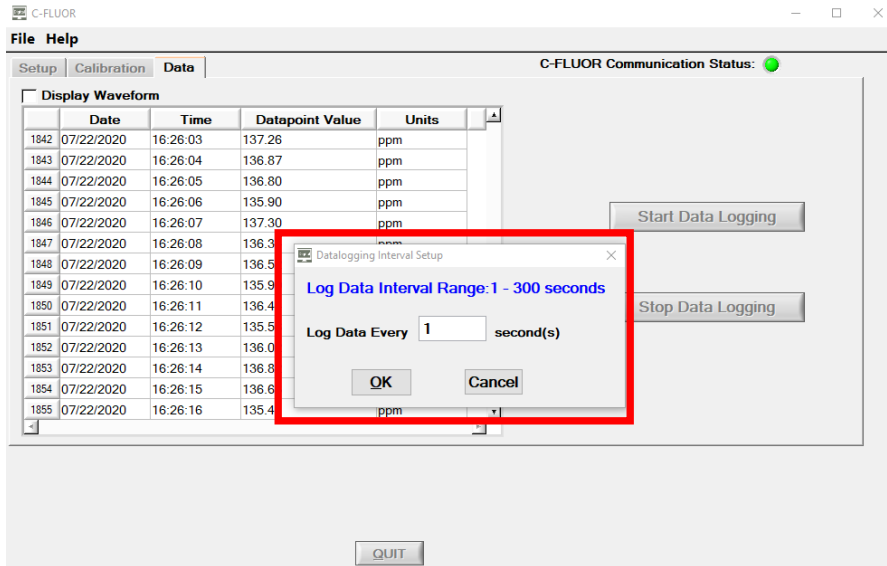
C-FLUOR

File Help

Setup | Calibration | Data

C-FLUOR Communication Status:

Display Waveform

| | Date | Time | Datapoint Value | Units |
|---|---|---|---|---|
| 1842 | 07/22/2020 | 16:26:03 | 137.26 | ppm |
| 1843 | 07/22/2020 | 16:26:04 | 136.87 | ppm |
| 1844 | 07/22/2020 | 16:26:05 | 136.80 | ppm |
| 1845 | 07/22/2020 | 16:26:06 | 135.90 | ppm |
| 1846 | 07/22/2020 | 16:26:07 | 137.30 | ppm |
| 1847 | 07/22/2020 | 16:26:08 | 136.3 | ppm |
| 1848 | 07/22/2020 | 16:26:09 | 136.5 | |
| 1849 | 07/22/2020 | 16:26:10 | 135.9 | |
| 1850 | 07/22/2020 | 16:26:11 | 136.4 | |
| 1851 | 07/22/2020 | 16:26:12 | 135.5 | |
| 1852 | 07/22/2020 | 16:26:13 | 136.0 | |
| 1853 | 07/22/2020 | 16:26:14 | 136.8 | |
| 1854 | 07/22/2020 | 16:26:15 | 136.6 | |
| 1855 | 07/22/2020 | 16:26:16 | 135.4 | ppm |

Start Data Logging

Stop Data Logging

Datalogging Interval Setup

Log Data Interval Range:1 - 300 seconds

Log Data Every 1 second(s)

OK

Cancel

QUIT